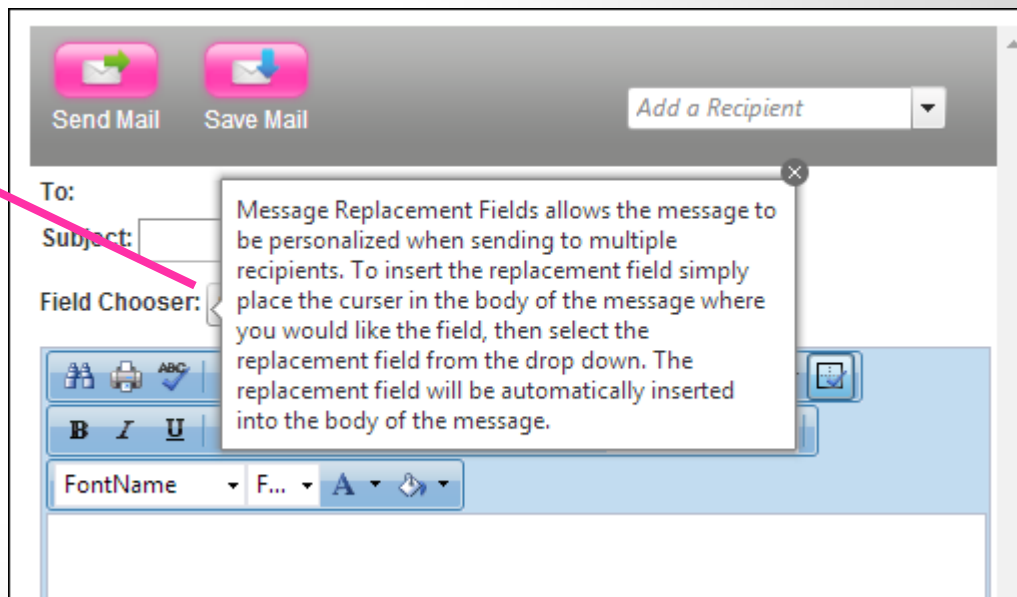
Send Mail Save Mail

Add a Recipient

To:

Subject:

Field Chooser:

Message Replacement Fields allows the message to be personalized when sending to multiple recipients. To insert the replacement field simply place the curser in the body of the message where you would like the field, then select the replacement field from the drop down. The replacement field will be automatically inserted into the body of the message.

B I U

FontName F...